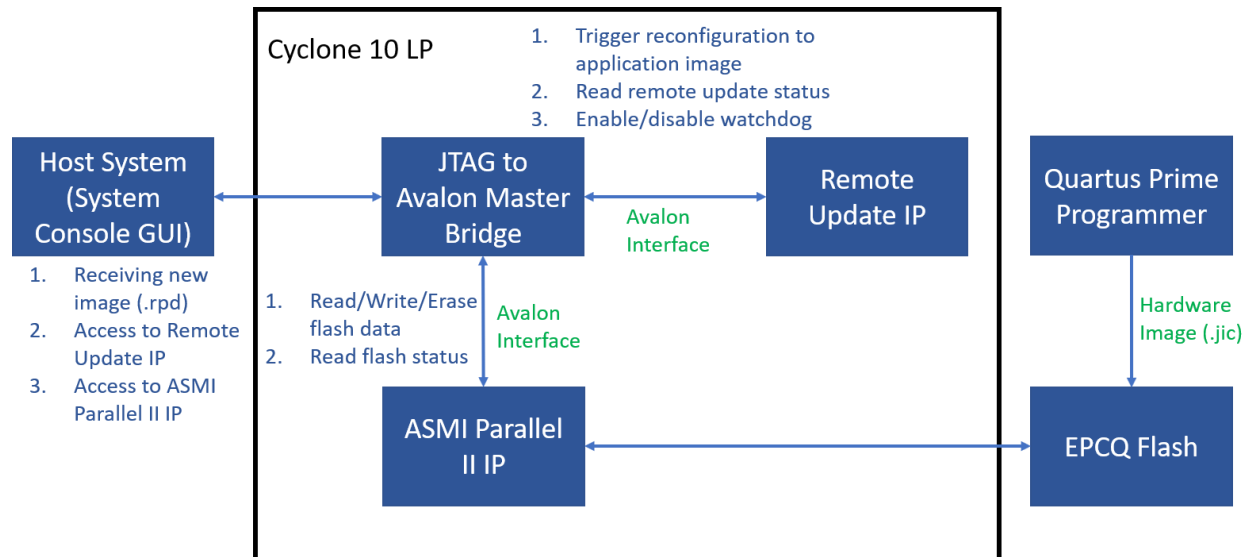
Cyclone 10 LP

1. Trigger reconfiguration to application image
2. Read remote update status
3. Enable/disable watchdog

Host System (System Console GUI)

1. Receiving new image (.rpd)
2. Access to Remote Update IP
3. Access to ASMI Parallel II IP

JTAG to Avalon Master Bridge

Avalon Interface

Remote Update IP

Quartus Prime Programmer

1. Read/Write/Erase flash data
2. Read flash status

Avalon Interface

Hardware Image (.jic)

ASMI Parallel II IP

EPCQ Flash